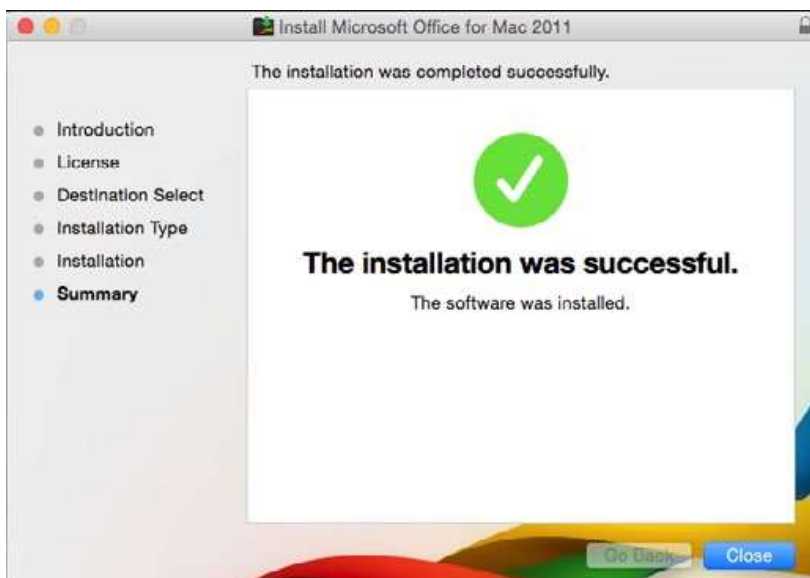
Install Microsoft Office for Mac 2011

The installation was completed successfully.

Introduction
License
Destination Select
Installation Type
Installation
Summary

The installation was successful.

The software was installed.

Go Back
Close